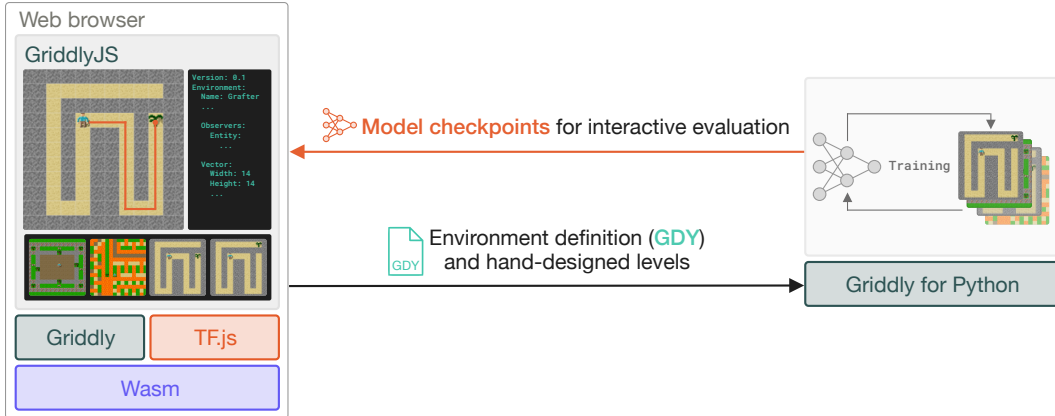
Web browser

GriddlyJS

Version: 0.1
Environment:
Name: Grafter
...

Observers:
Entity:
...

Vector:
Width: 14
Height: 14
...

Model checkpoints for interactive evaluation

Training

GDY

Environment definition (GDY) and hand-designed levels

Griddly

TF.js

Wasm

Griddly for Python